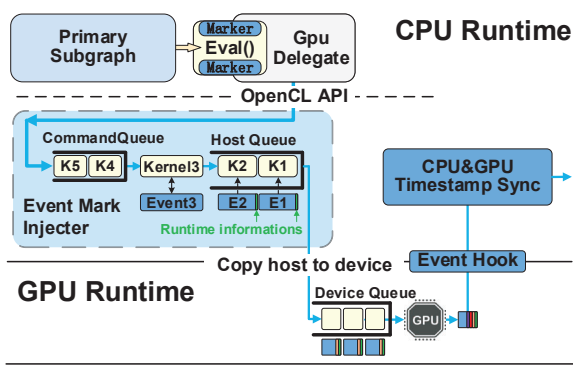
Primary Subgraph

Marker
Eval()
Marker

Gpu Delegate

CPU Runtime

OpenCL API

CommandQueue

K5 K4

Kernel3

Event3

Host Queue

K2 K1

E2 E1

Event Mark Injecter

Runtime informations

CPU&GPU Timestamp Sync

Event Hook

Copy host to device

GPU Runtime

Device Queue

GPU